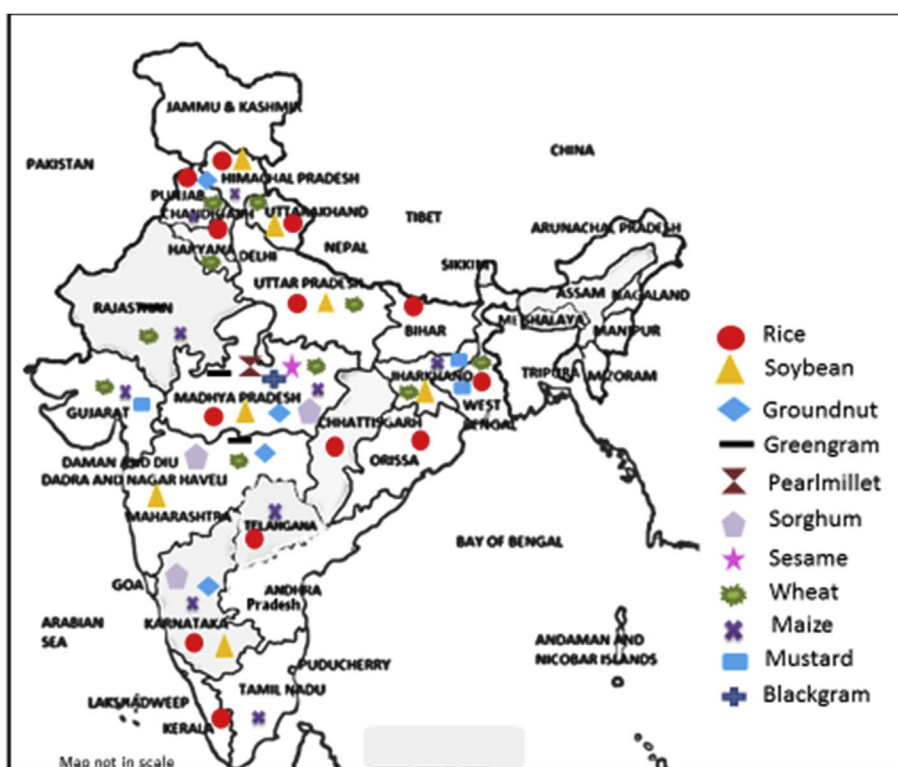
JAMMU & KASHMIR
PAKISTAN
CHINA
HIMACHAL PRADESH
PUNJAB
CHANDIGARH
UTTARAKHAND
TIBET
HARYANA
DELHI
NEPAL
ARUNACHAL PRADESH
SIKKIM
UTTAR PRADESH
ASSAM
NAGALAND
RAJASTHAN
BIHAR
MEGHALAYA
MANIPUR
JHARKHAND
TRIPURA
MIZORAM
GUJARAT
MADHYA PRADESH
WEST BENGAL
CHHATTISGARH
ORISSA
DAMAN AND DIU
DADRA AND NAGAR HAVELI
MAHARASHTRA
TELANGANA
BAY OF BENGAL
GOA
ANDHRA Pradesh
ARABIAN SEA
KARNATAKA
ANDAMAN AND NICOBAR ISLANDS
PUDUCHERRY
TAMIL NADU
LAKSHADWEEP
KERALA
Map not in scale

Rice
Soybean
Groundnut
Greengram
Pearlmillet
Sorghum
Sesame
Wheat
Maize
Mustard
Blackgram